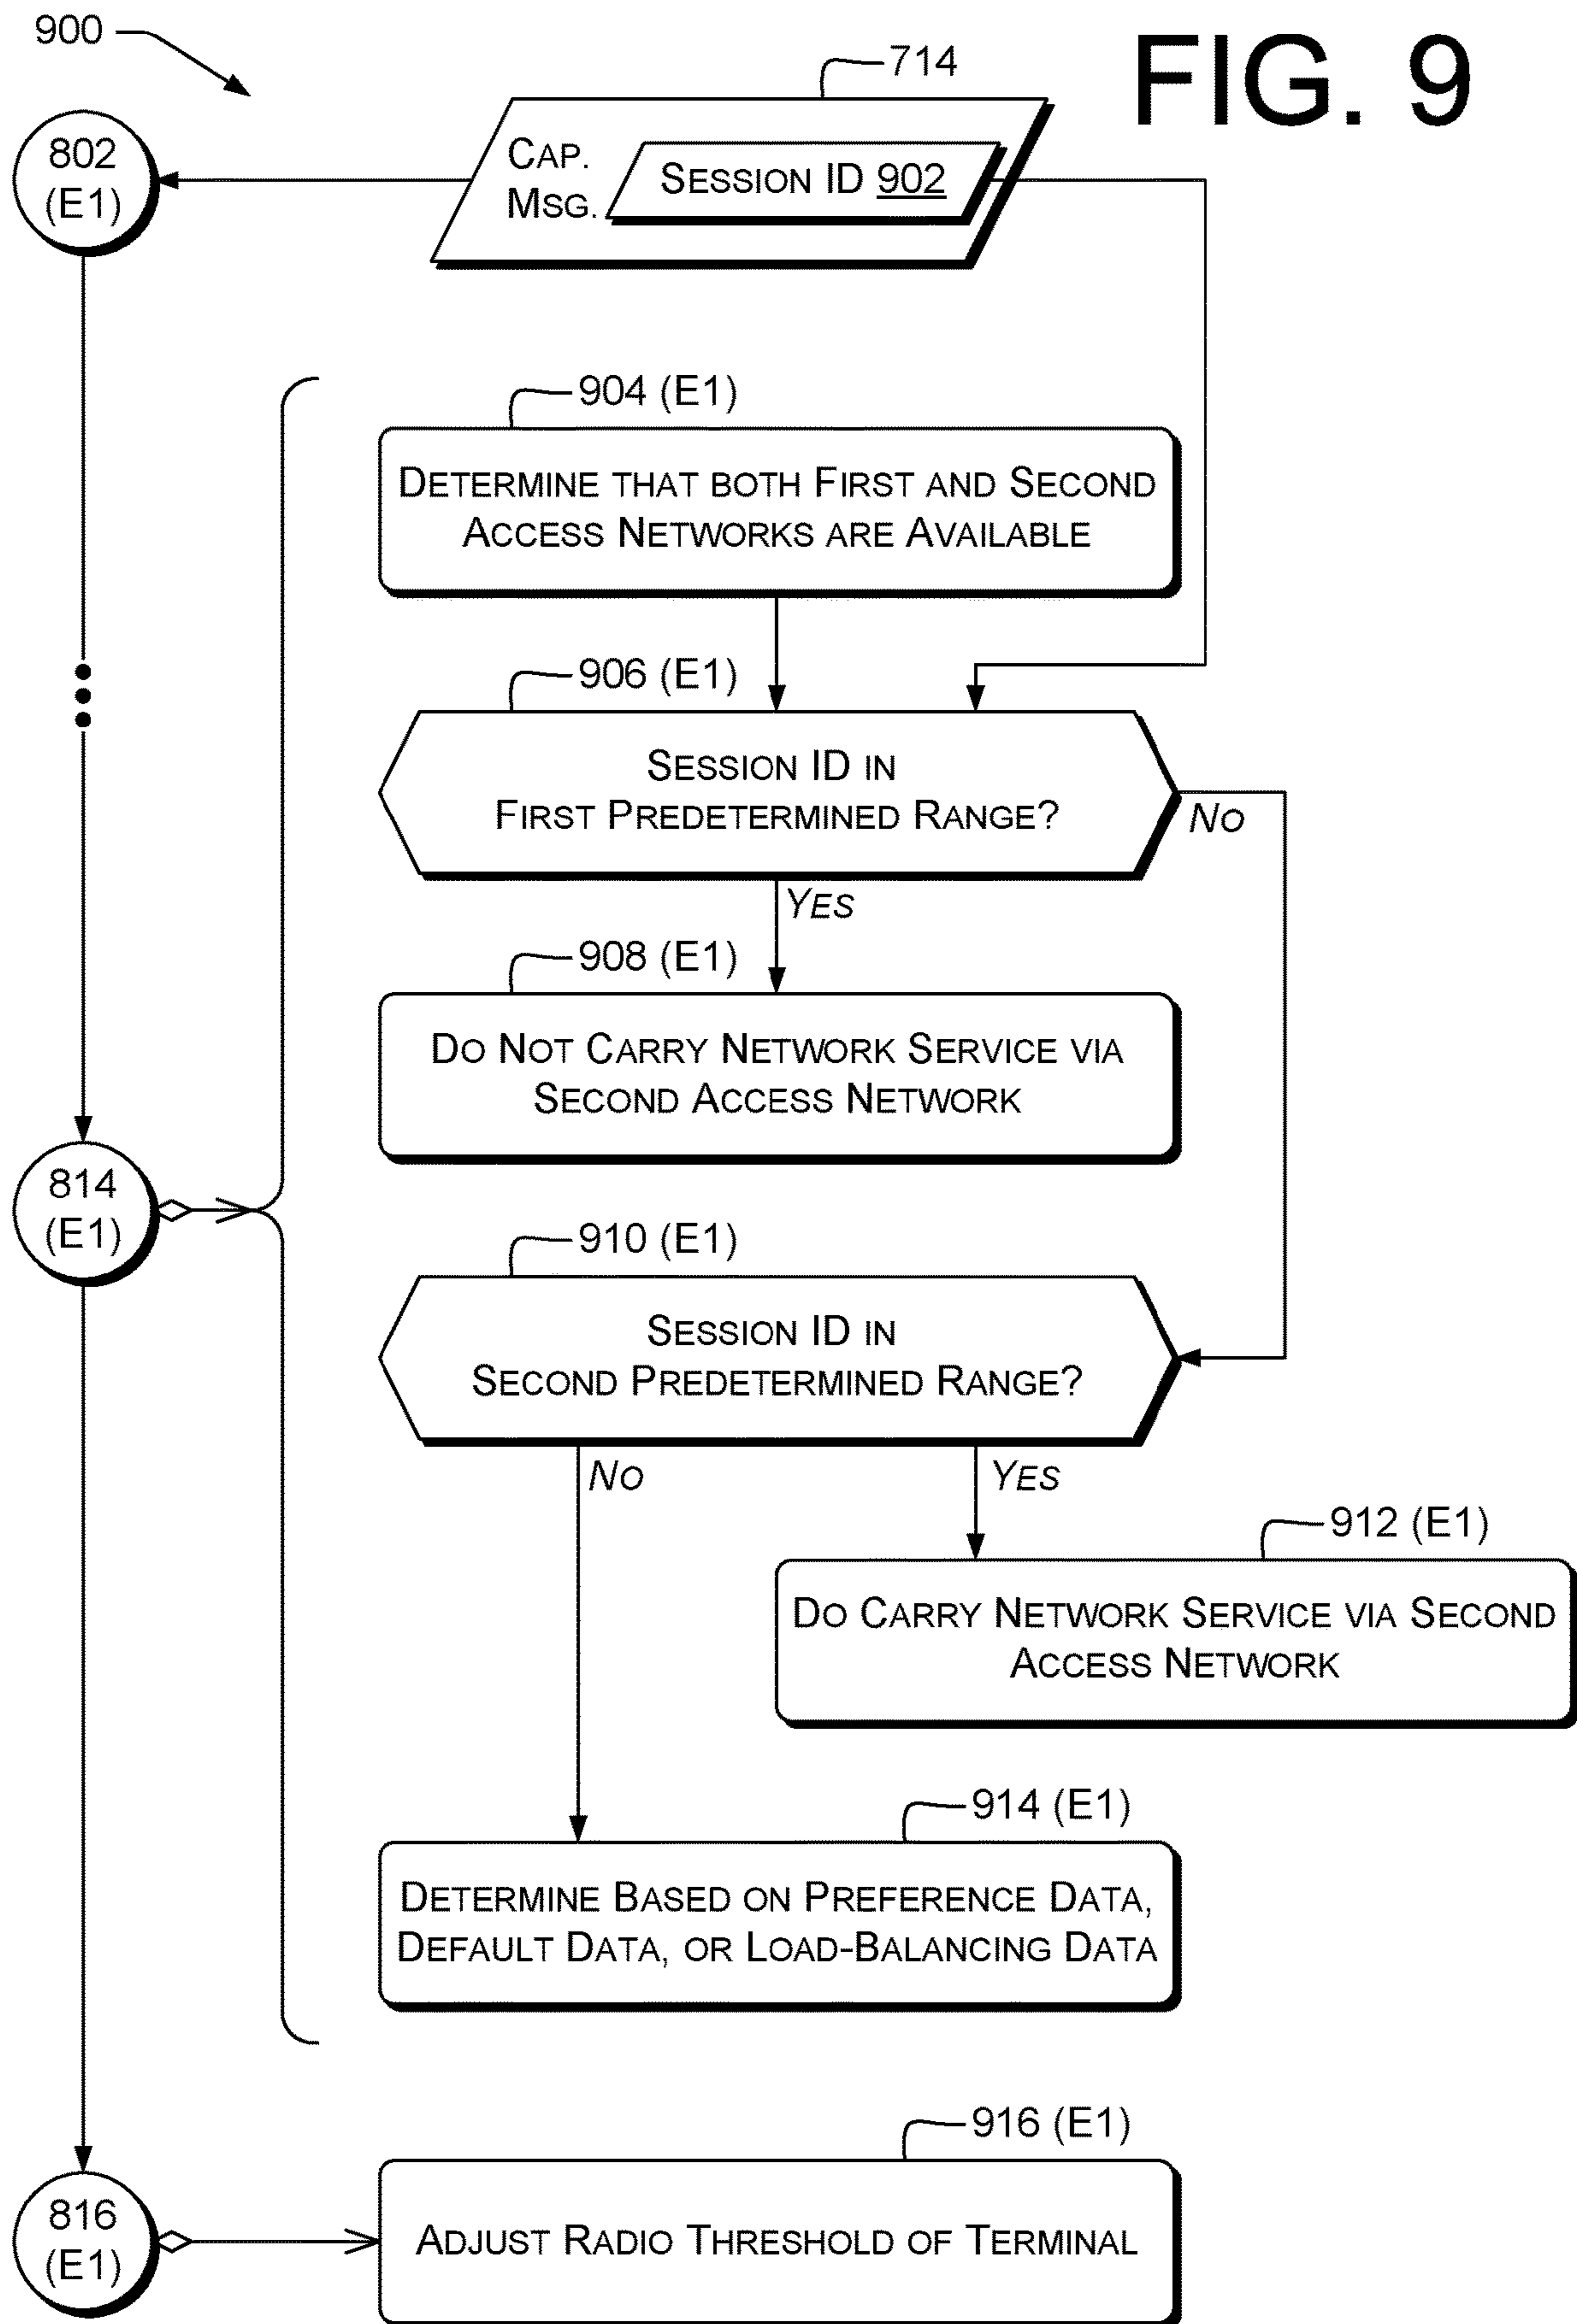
900

FIG. 9

714

802 (E1)

Cap. Msg.

Session ID 902

904 (E1)

Determine that both First and Second Access Networks are Available

906 (E1)

Session ID in First Predetermined Range?

No

Yes

908 (E1)

Do Not Carry Network Service via Second Access Network

814 (E1)

910 (E1)

Session ID in Second Predetermined Range?

No

Yes

912 (E1)

Do Carry Network Service via Second Access Network

914 (E1)

Determine Based on Preference Data, Default Data, or Load-Balancing Data

916 (E1)

816 (E1)

Adjust Radio Threshold of Terminal